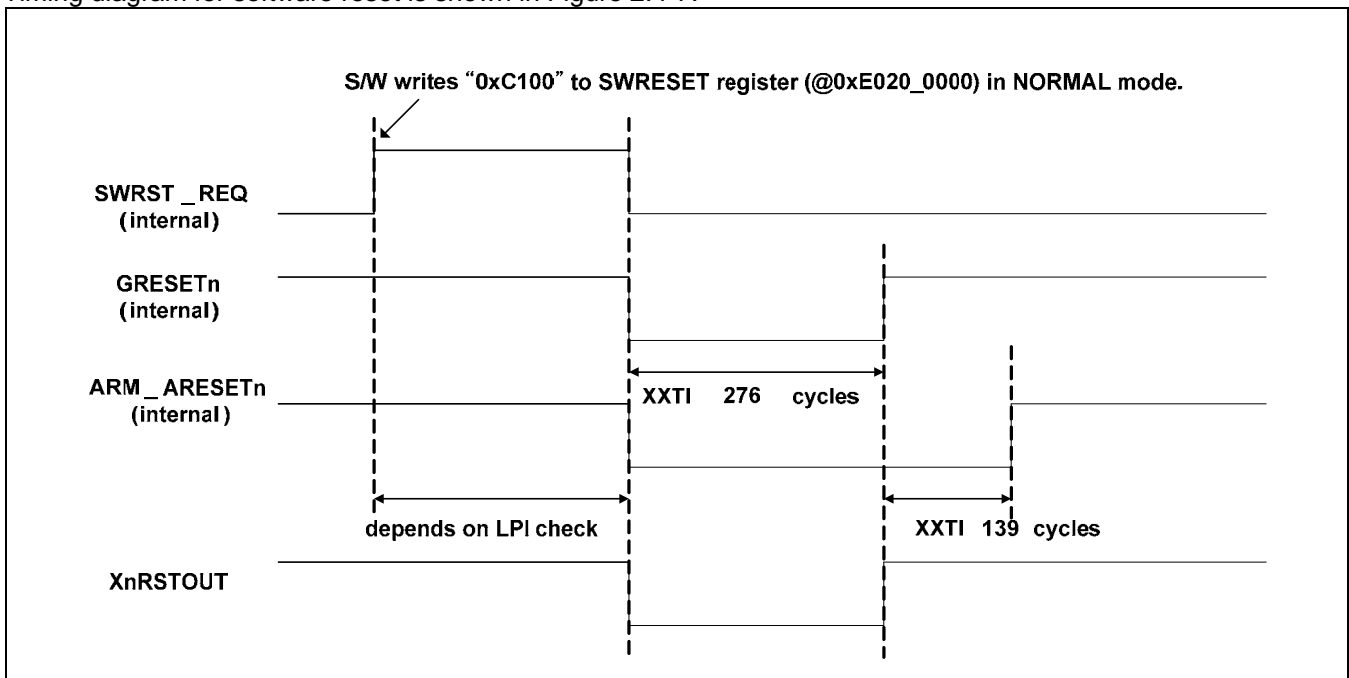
Timing diagram for software reset is shown in Figure 2.7-4

S/W writes "0xC100" to SWRESET register (@0xE020_0000) in NORMAL mode.

SWRST _REQ
(internal)

GRESETn
(internal)

ARM _ ARESETn
(internal)

XXTI 276 cycles

depends on LPI check

XXTI 139 cycles

XnRSTOUT